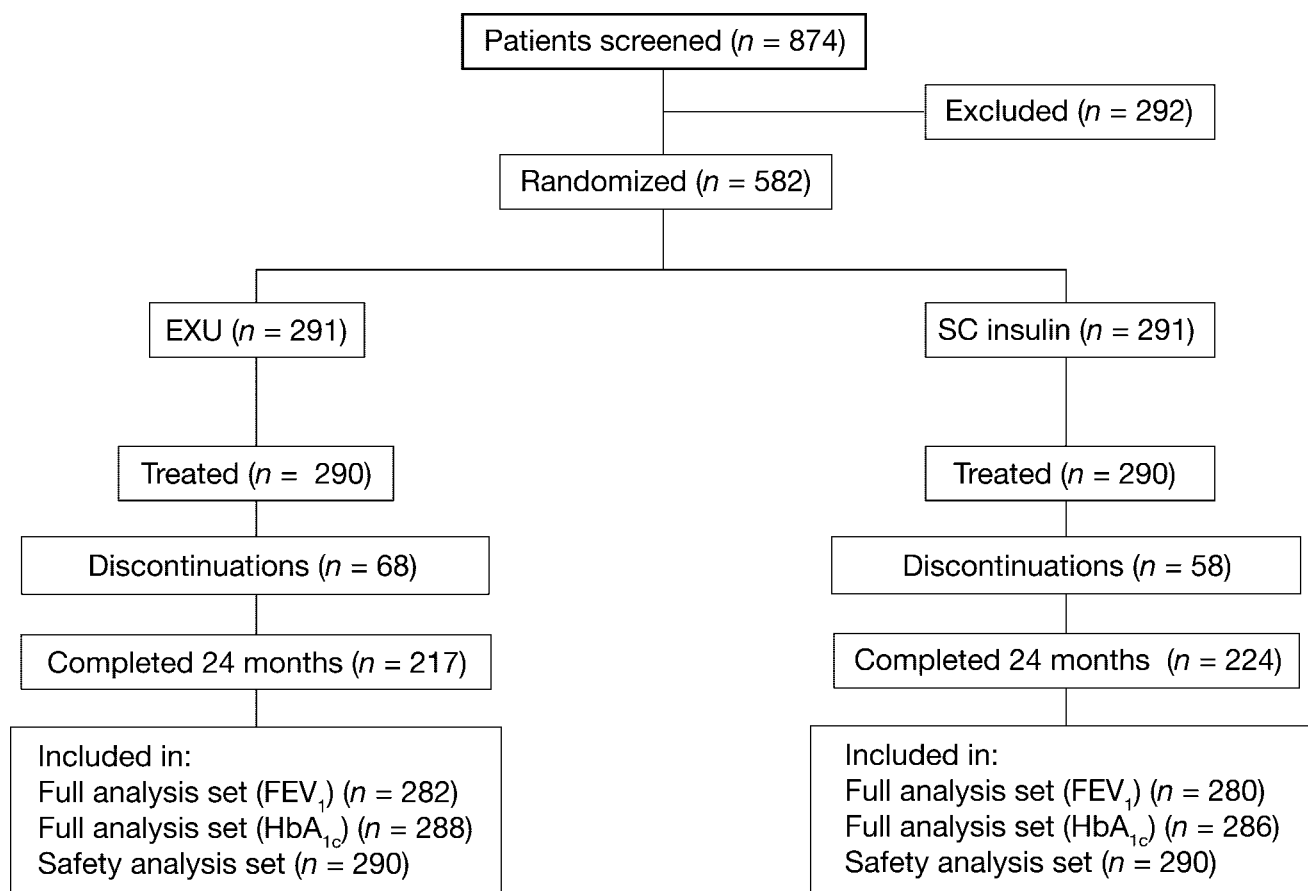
Patients screened ($n$ = 874)

Excluded ($n$ = 292)

Randomized ($n$ = 582)

EXU ($n$ = 291)

SC insulin ($n$ = 291)

Treated ($n$ = 290)

Treated ($n$ = 290)

Discontinuations ($n$ = 68)

Discontinuations ($n$ = 58)

Completed 24 months ($n$ = 217)

Completed 24 months ($n$ = 224)

Included in:
Full analysis set ($FEV_1$) ($n$ = 282)
Full analysis set ($HbA_{1c}$) ($n$ = 288)
Safety analysis set ($n$ = 290)

Included in:
Full analysis set ($FEV_1$) ($n$ = 280)
Full analysis set ($HbA_{1c}$) ($n$ = 286)
Safety analysis set ($n$ = 290)